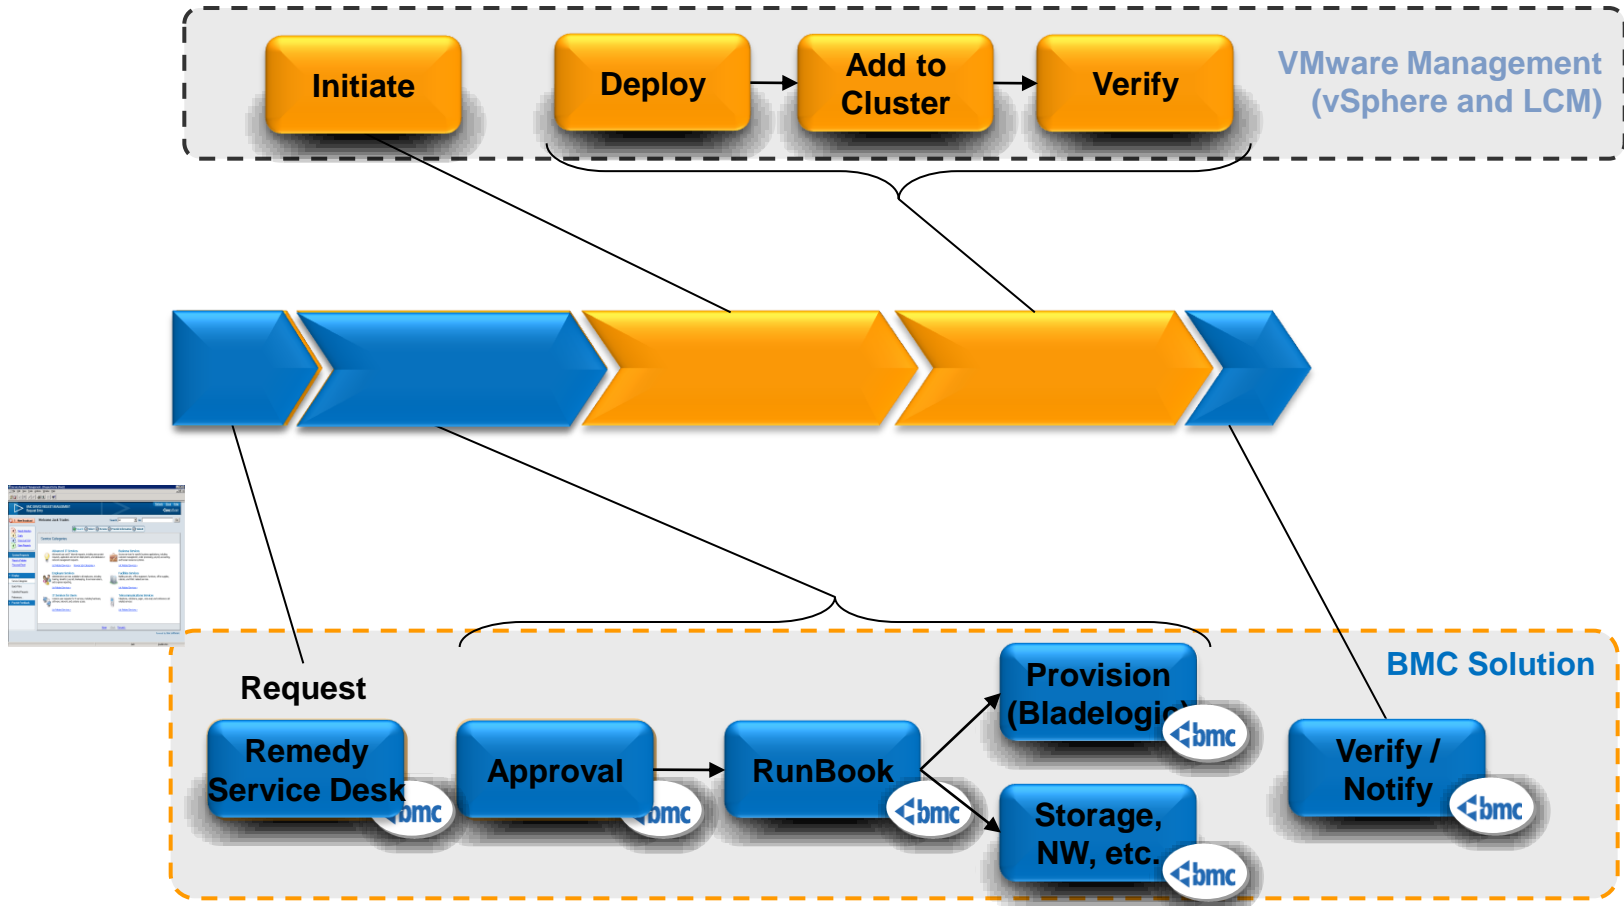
Initiate

Deploy

Add to Cluster

Verify

VMware Management (vSphere and LCM)

BMC Solution

Request

Remedy Service Desk

bmc

Approval

bmc

RunBook

bmc

Provision (Bladelogic

bmc

Storage, NW, etc.

bmc

Verify / Notify

bmc